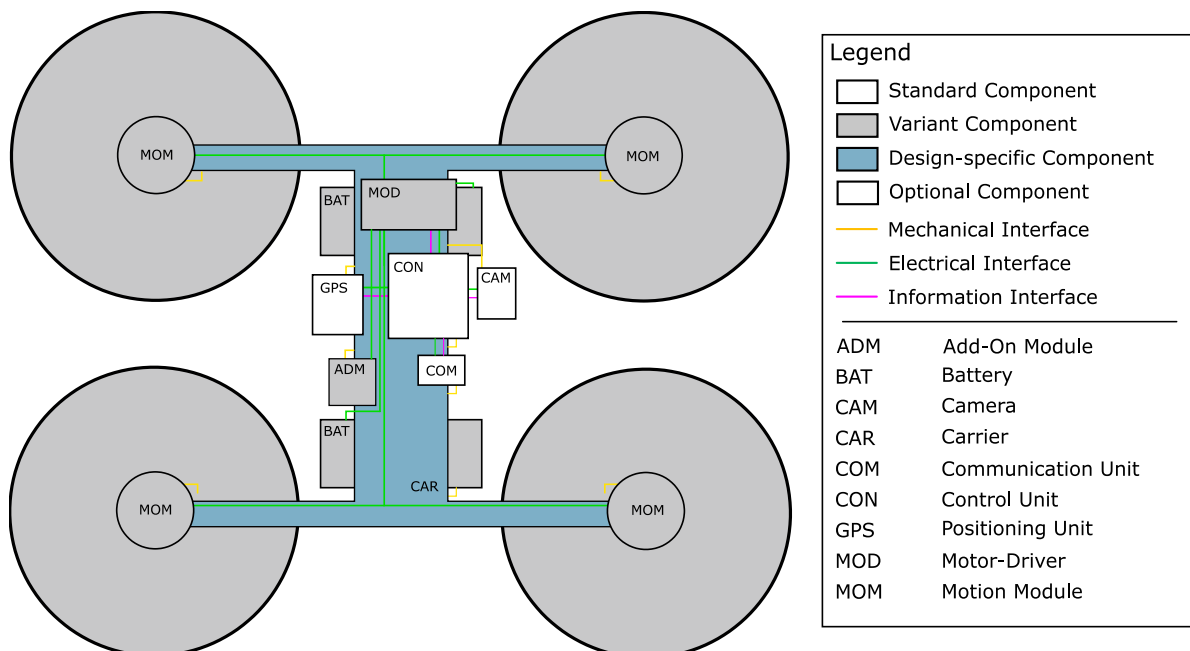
MOM
MOM
BAT
MOD
GPS
CON
CAM
ADM
COM
BAT
CAR
MOM
MOM

Legend
Standard Component
Variant Component
Design-specific Component
Optional Component
Mechanical Interface
Electrical Interface
Information Interface

| | |
|---|---|
| ADM | Add-On Module |
| BAT | Battery |
| CAM | Camera |
| CAR | Carrier |
| COM | Communication Unit |
| CON | Control Unit |
| GPS | Positioning Unit |
| MOD | Motor-Driver |
| MOM | Motion Module |